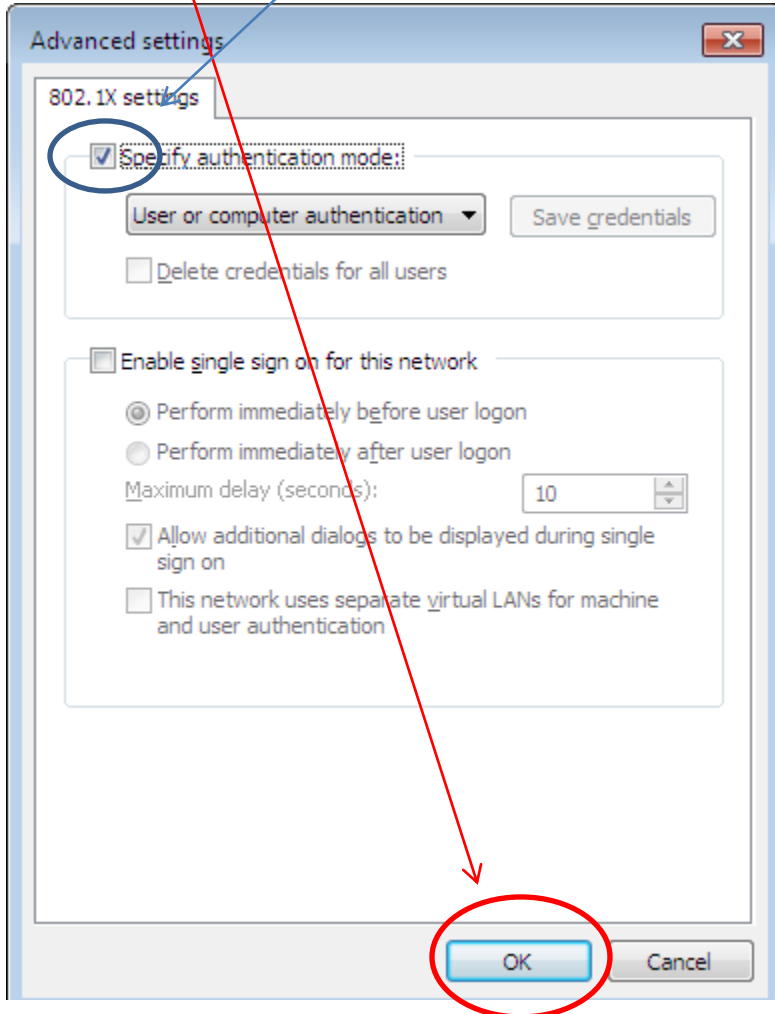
Advanced settings

802.1X settings

Specify authentication mode:

User or computer authentication

Save credentials

Delete credentials for all users

Enable single sign on for this network

Perform immediately before user logon

Perform immediately after user logon

Maximum delay (seconds):

10

Allow additional dialogs to be displayed during single sign on

This network uses separate virtual LANs for machine and user authentication

OK

Cancel